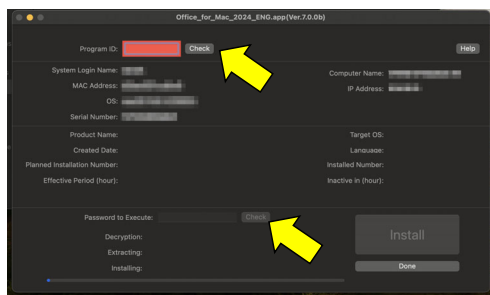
Office_for_Mac_2024_ENG.app(Ver.7.0.0b)

Program ID: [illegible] Check

Help

System Login Name: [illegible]

MAC Address: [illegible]

OS: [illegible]

Serial Number: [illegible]

Computer Name: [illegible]

IP Address: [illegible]

Product Name:

Created Date:

Planned Installation Number:

Effective Period (hour):

Target OS:

Language:

Installed Number:

Inactive in (hour):

Password to Execute: Check

Decryption:

Extracting:

Installing:

Install

Done